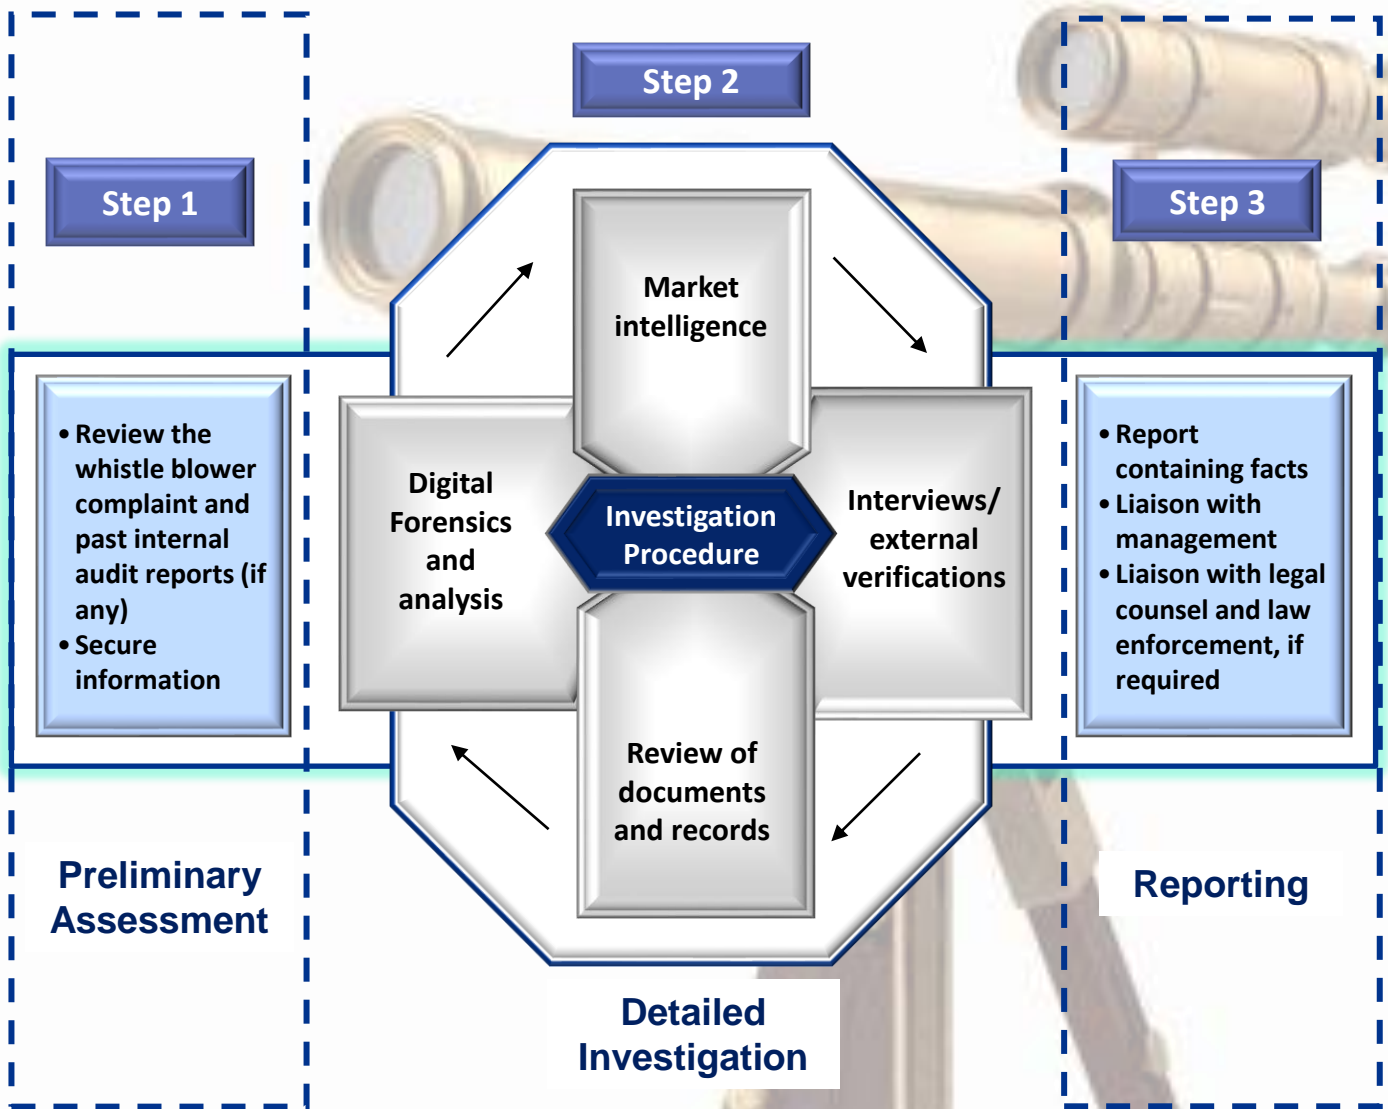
Step 1

• Review the whistle blower complaint and past internal audit reports (if any)
• Secure information

Preliminary Assessment

Step 2

Market intelligence

Digital Forensics and analysis

Investigation Procedure

Interviews/ external verifications

Review of documents and records

Detailed Investigation

Step 3

• Report containing facts
• Liaison with management
• Liaison with legal counsel and law enforcement, if required

Reporting